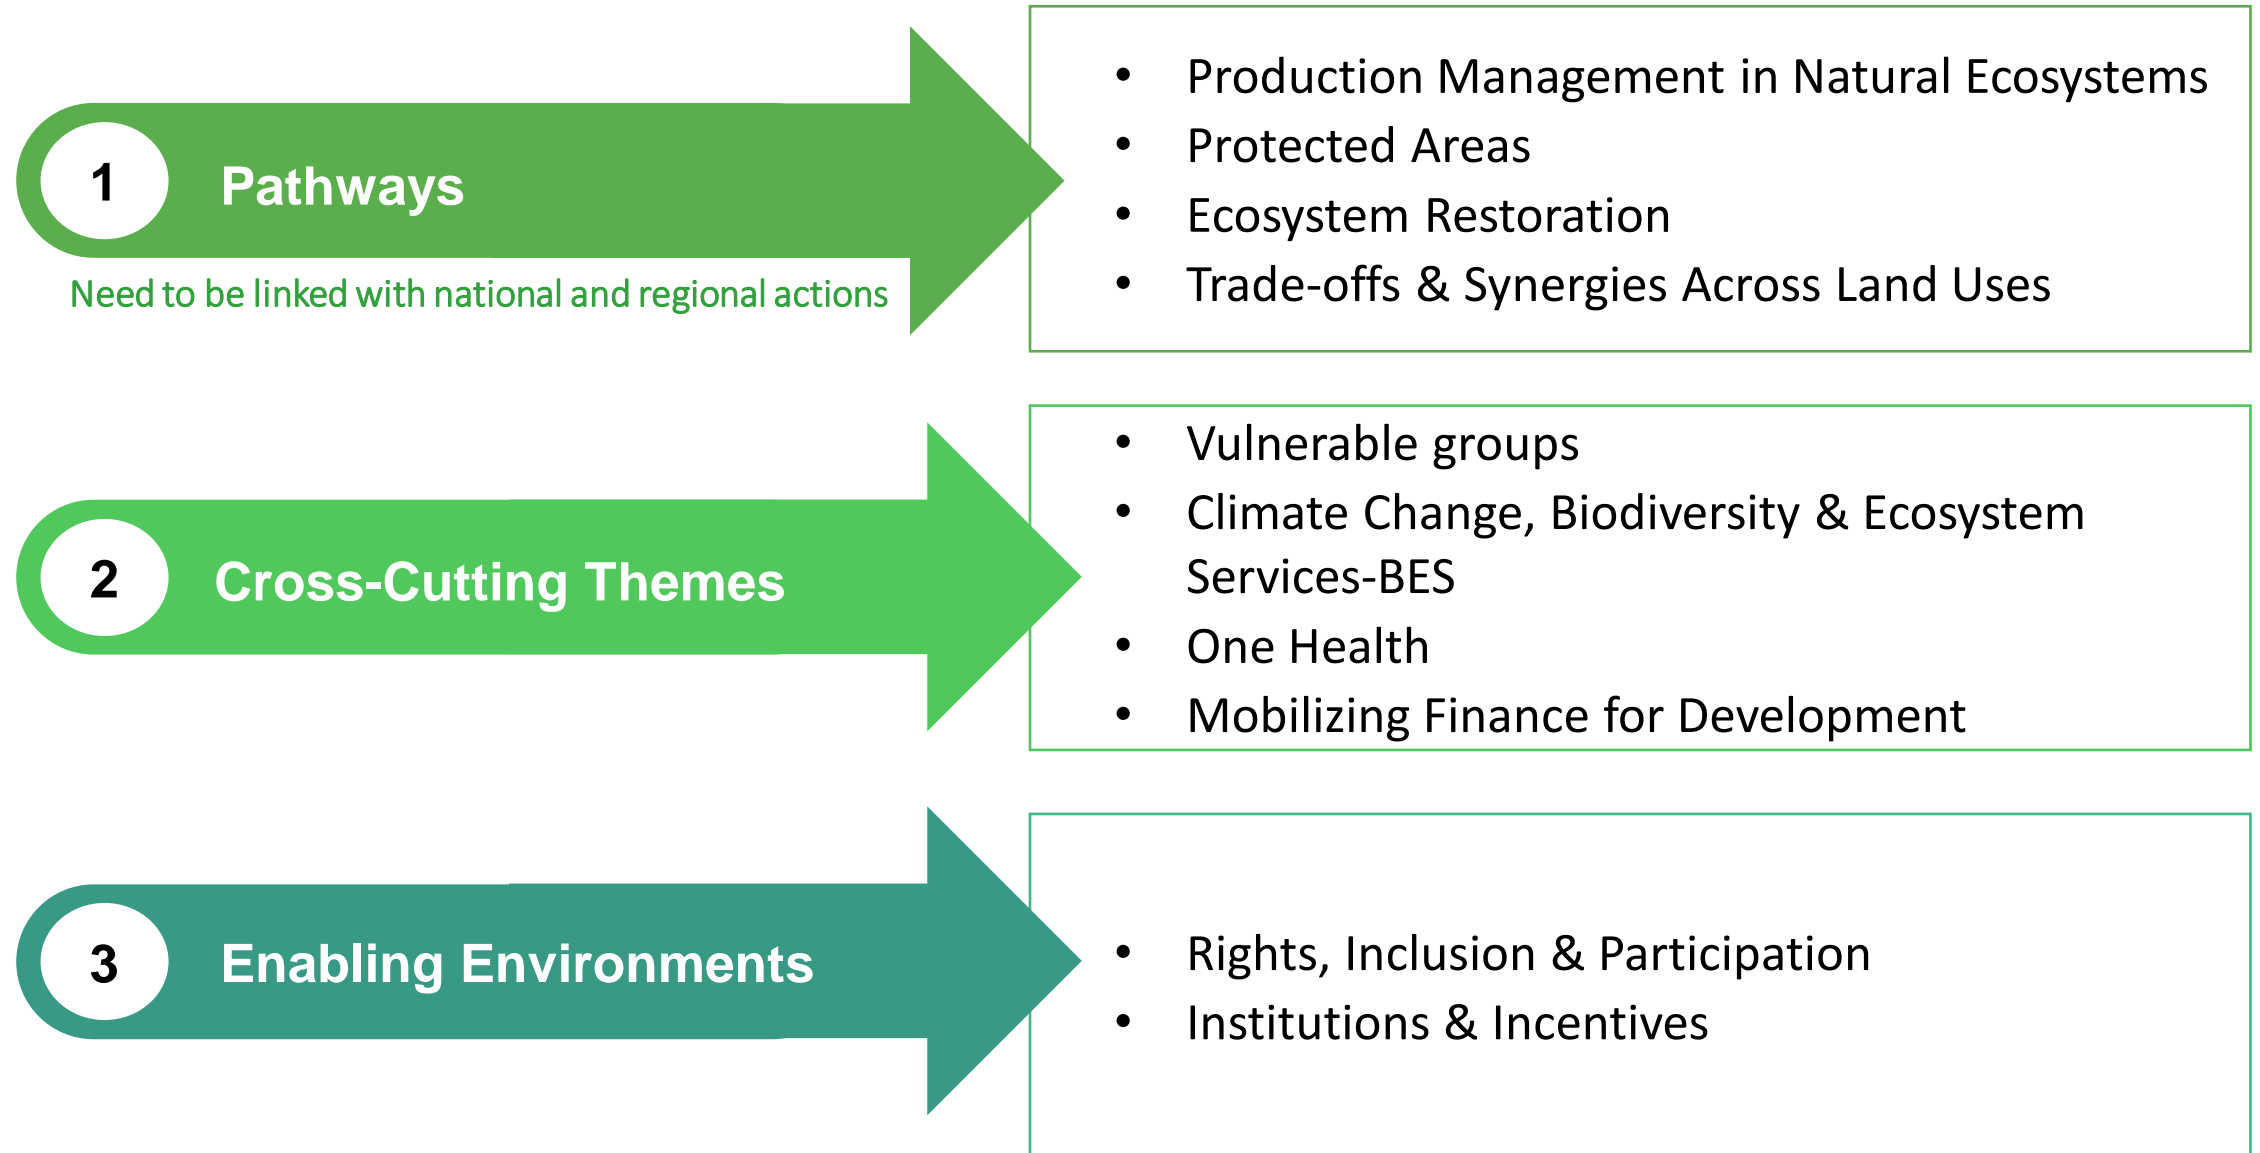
1 Pathways

Need to be linked with national and regional actions

- Production Management in Natural Ecosystems
- Protected Areas
- Ecosystem Restoration
- Trade-offs & Synergies Across Land Uses

2 Cross-Cutting Themes

- Vulnerable groups
- Climate Change, Biodiversity & Ecosystem Services-BES
- One Health
- Mobilizing Finance for Development

3 Enabling Environments

- Rights, Inclusion & Participation
- Institutions & Incentives